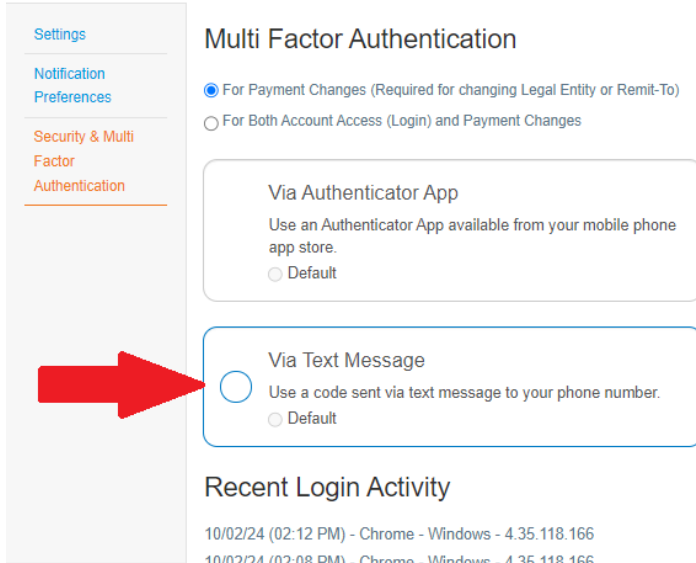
Settings

Notification Preferences

Security & Multi Factor Authentication

Multi Factor Authentication

For Payment Changes (Required for changing Legal Entity or Remit-To)

For Both Account Access (Login) and Payment Changes

Via Authenticator App

Use an Authenticator App available from your mobile phone app store.

Default

Via Text Message

Use a code sent via text message to your phone number.

Default

Recent Login Activity

10/02/24 (02:12 PM) - Chrome - Windows - 4.35.118.166

10/02/24 (02:08 PM) - Chrome - Windows - 4.35.118.166